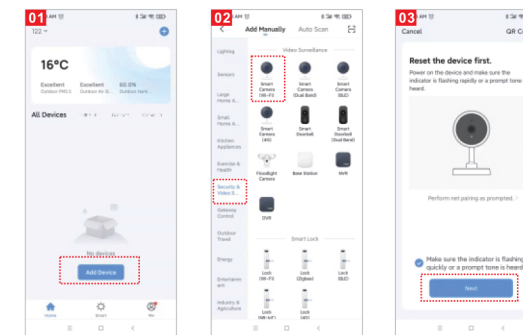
01

122

16°C

Excellent Outdoor PM2.5

Excellent Outdoor Air Q...

60.0% Outdoor Hum...

All Devices

No devices

Add Device

Home

Smart

Me

02

Add Manually

Auto Scan

Lighting

Sensors

Large Home A...

Small Home A...

Kitchen Appliances

Exercise & Health

Security & Video S...

Gateway Control

Outdoor Travel

Energy

Entertainment

Industry & Agriculture

Video Surveillance

Smart Camera (Wi-Fi)

Smart Camera (Dual Band)

Smart Camera (BLE)

Smart Camera (4G)

Smart Doorbell

Smart Doorbell (Dual Band)

Floodlight Camera

Base Station

NVR

DVR

Smart Lock

Lock (Wi-Fi)

Lock (Zigbee)

Lock (BLE)

Lock (NB-IoT)

Lock (4G)

03

Cancel

QR C

Reset the device first.

Power on the device and make sure the indicator is flashing rapidly or a prompt tone is heard.

Perform net pairing as prompted. >

Make sure the indicator is flashing quickly or a prompt tone is heard

Next